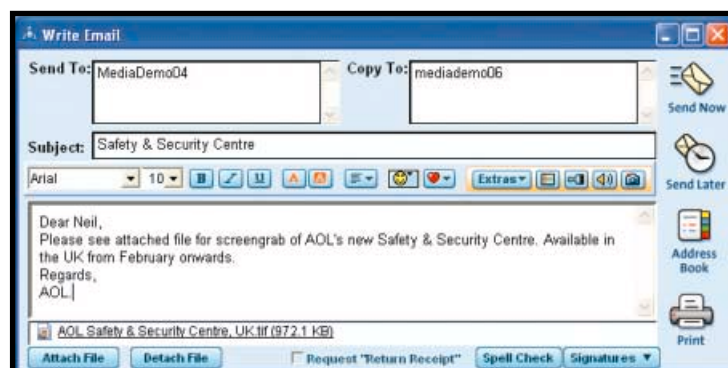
Write Email

Send To: MediaDemo04

Copy To: mediademo06

Send Now

Subject: Safety & Security Centre

Send Later

Arial 10 B / U A A Extras

Dear Neil,
Please see attached file for screengrab of AOL's new Safety & Security Centre. Available in the UK from February onwards.
Regards,
AOL.

Address Book

AOL Safety & Security Centre, UK.tif (972.1 KB)

Print

Attach File Detach File Request "Return Receipt" Spell Check Signatures ▼